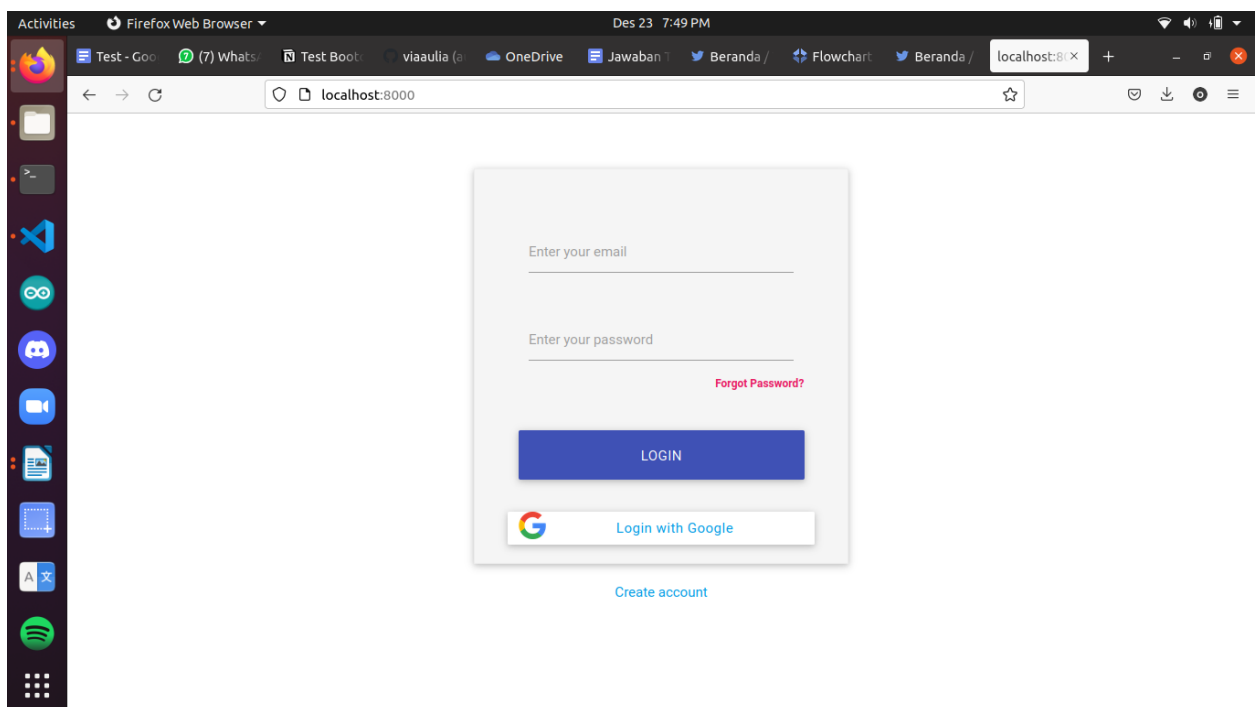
Activities Firefox Web Browser Des 23 7:49 PM

Test - Goo (7) Whats Test Boot viaaulia (a OneDrive Jawaban T Beranda / Flowchart Beranda / localhost:8

localhost:8000

Enter your email

Enter your password

Forgot Password?

LOGIN

Login with Google

Create account

A 文